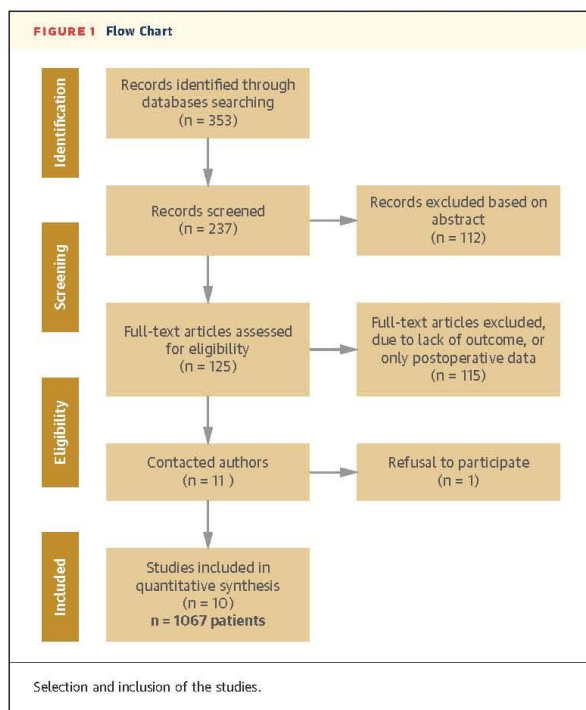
FIGURE 1 Flow Chart

Identification

Records identified through databases searching (n = 353)

Screening

Records screened (n = 237)

Records excluded based on abstract (n = 112)

Full-text articles assessed for eligibility (n = 125)

Full-text articles excluded, due to lack of outcome, or only postoperative data (n = 115)

Eligibility

Contacted authors (n = 11 )

Refusal to participate (n = 1)

Included

Studies included in quantitative synthesis (n = 10)
**n = 1067 patients**

Selection and inclusion of the studies.